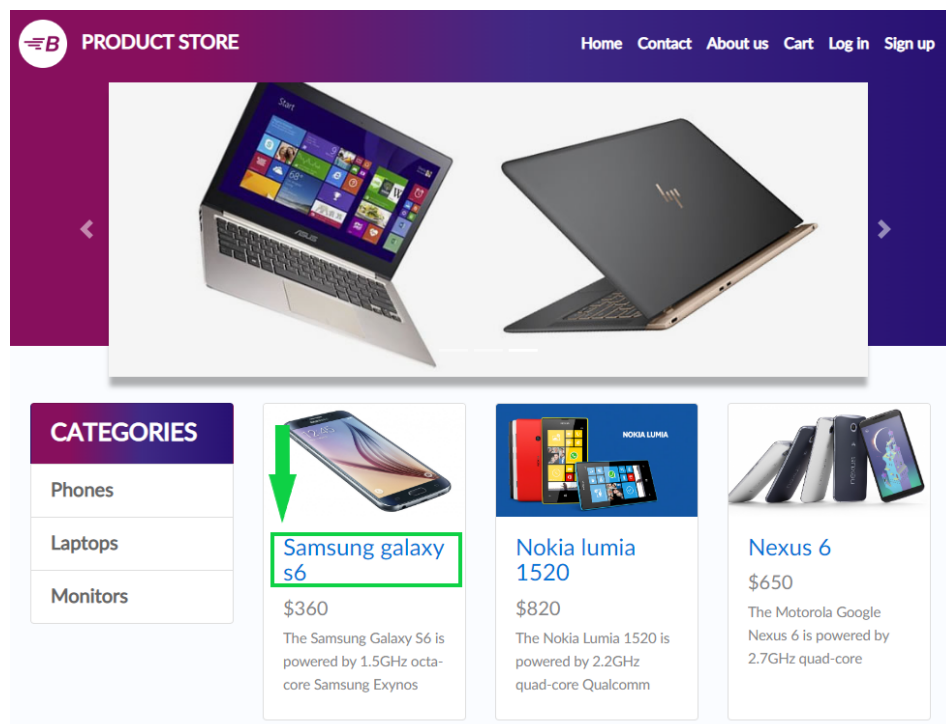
PRODUCT STORE

Home Contact About us Cart Log in Sign up

CATEGORIES

Phones

Laptops

Monitors

Samsung galaxy s6

$360

The Samsung Galaxy S6 is powered by 1.5GHz octa-core Samsung Exynos

NOKIA LUMIA

Nokia lumia 1520

$820

The Nokia Lumia 1520 is powered by 2.2GHz quad-core Qualcomm

Nexus 6

$650

The Motorola Google Nexus 6 is powered by 2.7GHz quad-core